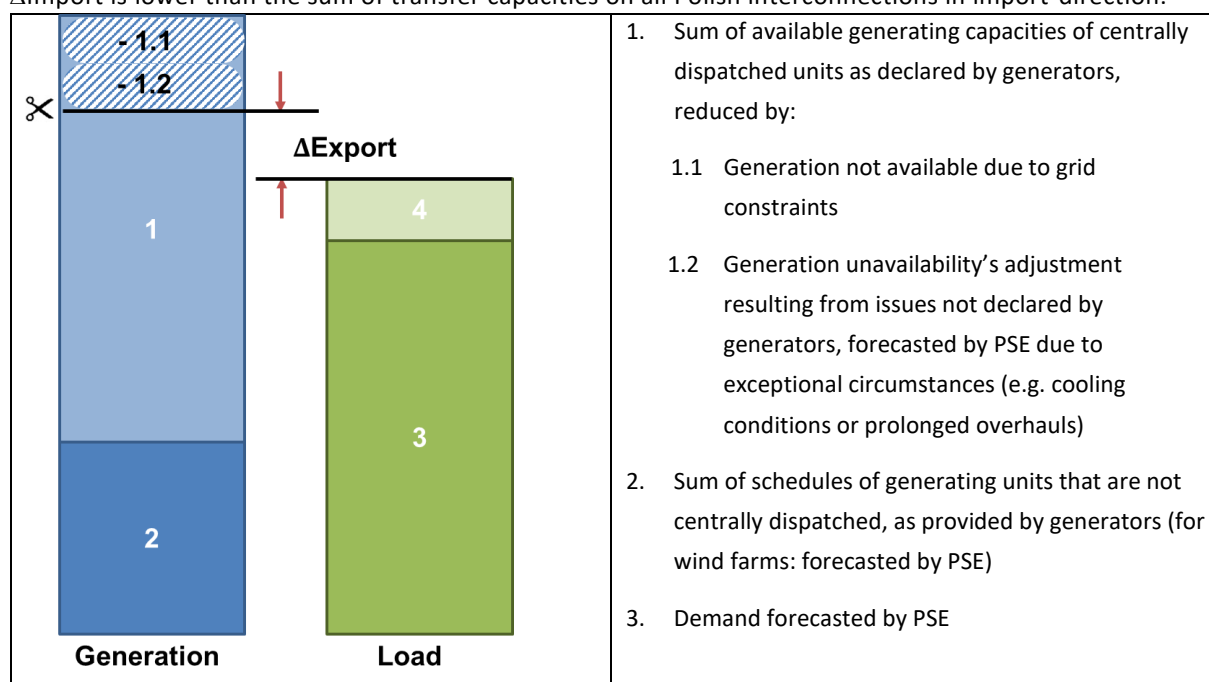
ΔImport is lower than the sum of transfer capacities on all Polish interconnections in import direction.

| | |
|---|---|
| - 1.1<br>- 1.2<br>✂<br>ΔExport<br>1<br>4<br>3<br>2<br>Generation Load | 1. Sum of available generating capacities of centrally dispatched units as declared by generators, reduced by:<br>1.1 Generation not available due to grid constraints<br>1.2 Generation unavailability's adjustment resulting from issues not declared by generators, forecasted by PSE due to exceptional circumstances (e.g. cooling conditions or prolonged overhauls)<br>2. Sum of schedules of generating units that are not centrally dispatched, as provided by generators (for wind farms: forecasted by PSE)<br>3. Demand forecasted by PSE |